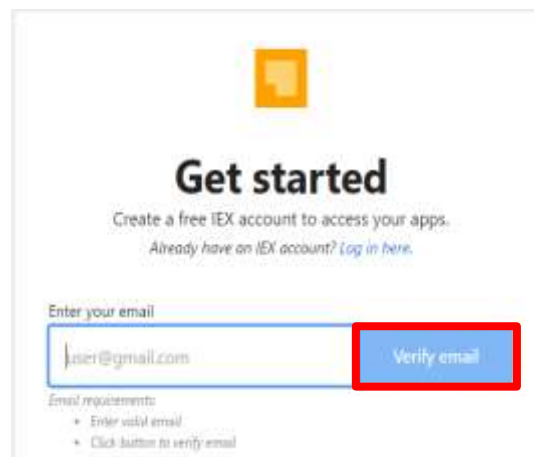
Get started

Create a free IEX account to access your apps.

Already have an IEX account? Log in here.

Enter your email

user@gmail.com

Verify email

Email requirements:

- Enter valid email
- Click button to verify email